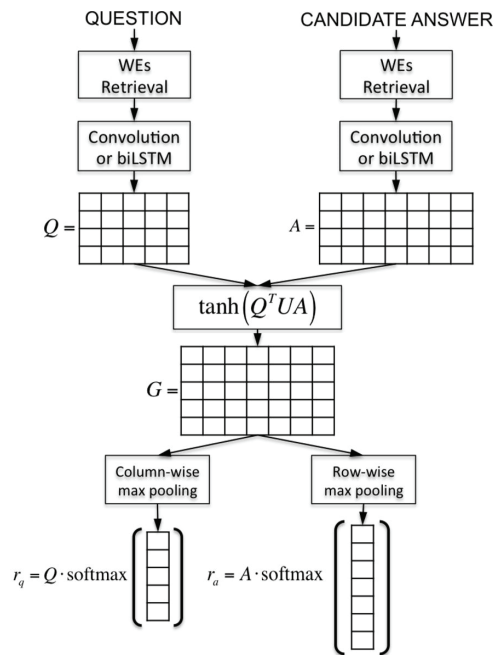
QUESTION

CANDIDATE ANSWER

WEs Retrieval

WEs Retrieval

Convolution or biLSTM

Convolution or biLSTM

$Q =$

$A =$

$\tanh\left(Q^T UA\right)$

$G =$

Column-wise max pooling

Row-wise max pooling

$r_q = Q \cdot \text{softmax}$

$r_a = A \cdot \text{softmax}$